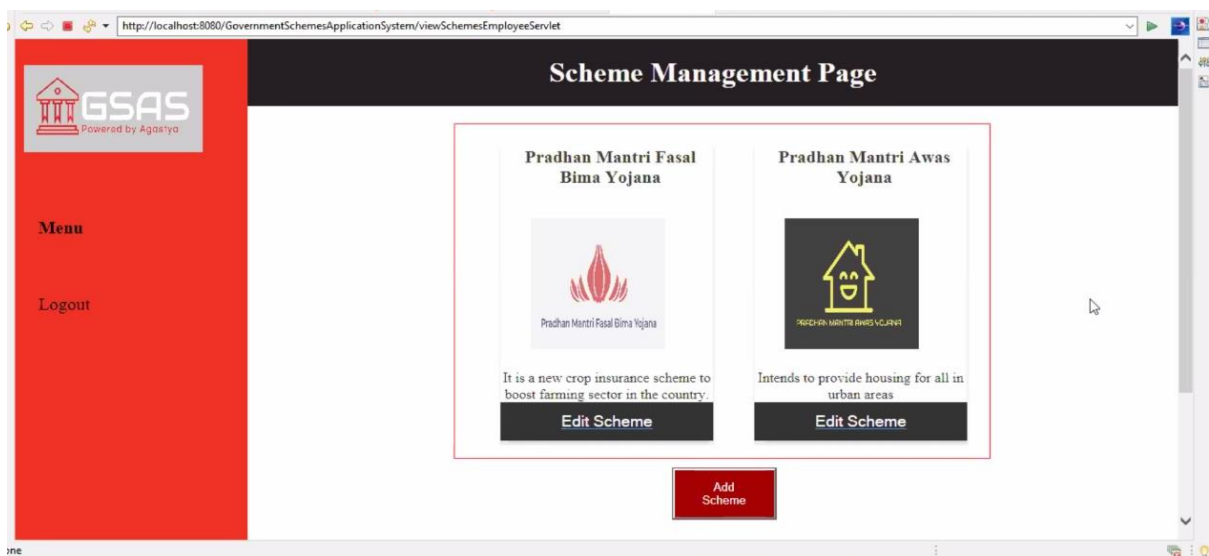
http://localhost:8080/GovernmentSchemesApplicationSystem/viewSchemesEmployeeServlet

GSAS
Powered by Agastya

Scheme Management Page

Menu

Logout

Pradhan Mantri Fasal Bima Yojana

Pradhan Mantri Fasal Bima Yojana

It is a new crop insurance scheme to boost farming sector in the country.

Edit Scheme

Pradhan Mantri Awas Yojana

PRADHAN MANTRI AWAS YOJANA

Intends to provide housing for all in urban areas

Edit Scheme

Add Scheme

one